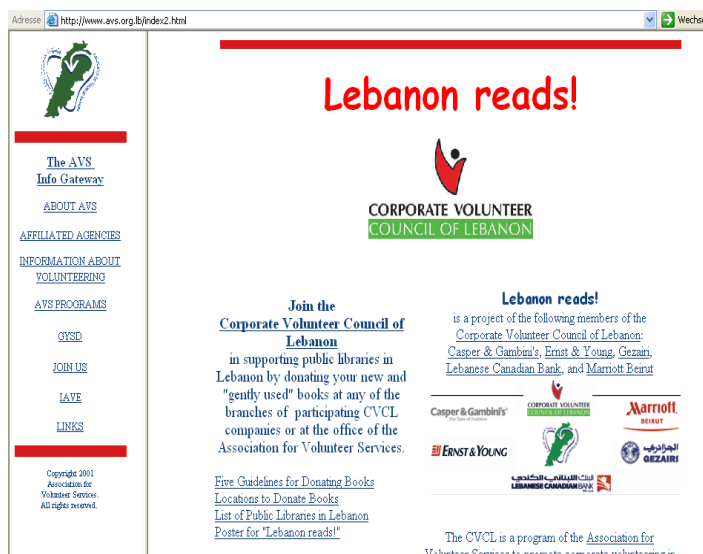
Adresse http://www.avs.org.lb/index2.html Wechs

The AVS Info Gateway

ABOUT AVS

AFFILIATED AGENCIES

INFORMATION ABOUT VOLUNTEERING

AVS PROGRAMS

GYSD

JOIN US

IAVE

LINKS

Copyright 2001 Association for Volunteer Services. All rights reserved.

Lebanon reads!

CORPORATE VOLUNTEER
COUNCIL OF LEBANON

Join the Corporate Volunteer Council of Lebanon in supporting public libraries in Lebanon by donating your new and "gently used" books at any of the branches of participating CVCL companies or at the office of the Association for Volunteer Services.

Five Guidelines for Donating Books
Locations to Donate Books
List of Public Libraries in Lebanon
Poster for "Lebanon reads!"

Lebanon reads!
is a project of the following members of the Corporate Volunteer Council of Lebanon: Casper & Gambini's, Ernst & Young, Gezairi, Lebanese Canadian Bank, and Marriott Beirut

Casper & Gambini's
CORPORATE VOLUNTEER COUNCIL OF LEBANON
Marriott BEIRUT
ERNST & YOUNG
الجزائري GEZAIRI
البنك اللبناني الكندي LEBANESE CANADIAN BANK

The CVCL is a program of the Association for Volunteer Services to promote corporate volunteering in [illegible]